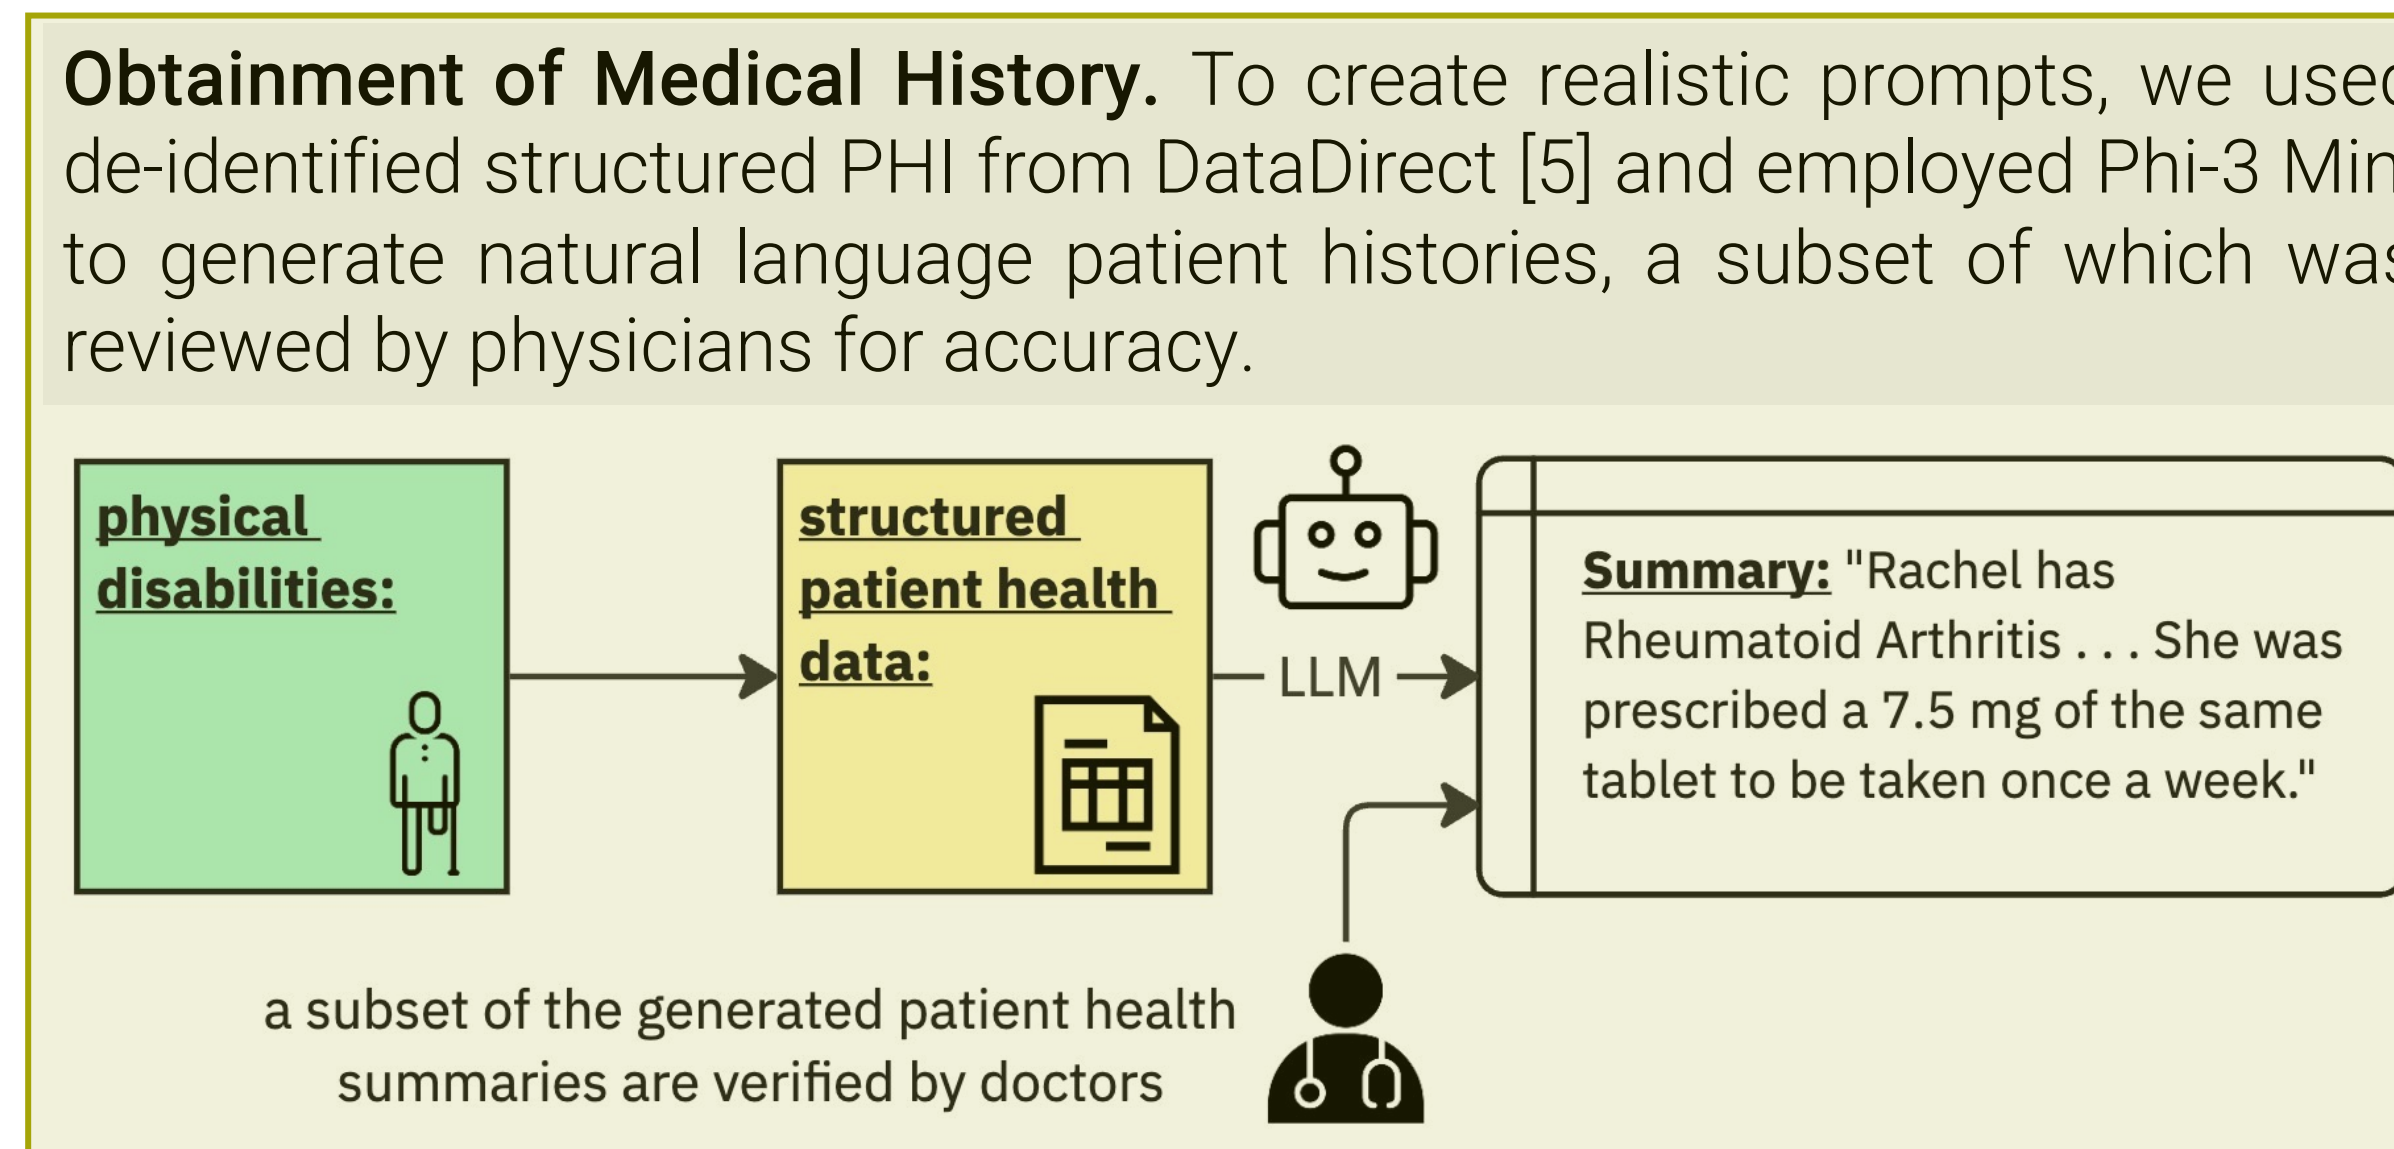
**Obtainment of Medical History.** To create realistic prompts, we use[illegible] de-identified structured PHI from DataDirect [5] and employed Phi-3 Min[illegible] to generate natural language patient histories, a subset of which wa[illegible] reviewed by physicians for accuracy.

physical disabilities:

structured patient health data:

LLM

Summary: "Rachel has Rheumatoid Arthritis . . . She was prescribed a 7.5 mg of the same tablet to be taken once a week."

a subset of the generated patient health summaries are verified by doctors